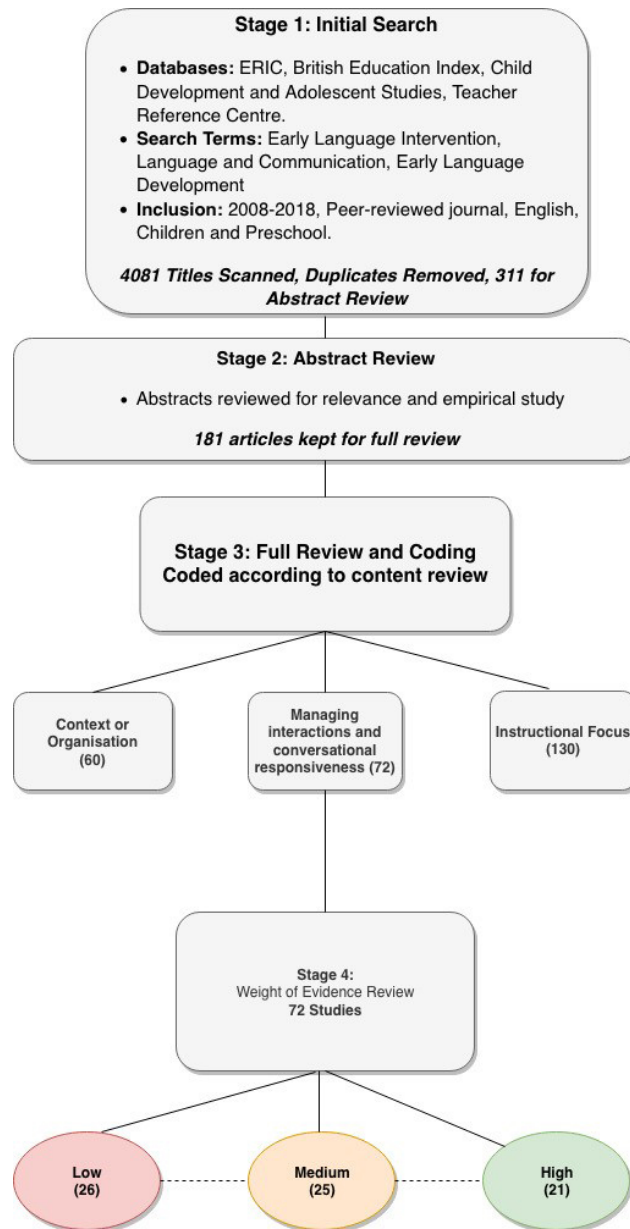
Stage 1: Initial Search

• Databases: ERIC, British Education Index, Child Development and Adolescent Studies, Teacher Reference Centre.
• Search Terms: Early Language Intervention, Language and Communication, Early Language Development
• Inclusion: 2008-2018, Peer-reviewed journal, English, Children and Preschool.

4081 Titles Scanned, Duplicates Removed, 311 for Abstract Review

Stage 2: Abstract Review

• Abstracts reviewed for relevance and empirical study

181 articles kept for full review

Stage 3: Full Review and Coding
Coded according to content review

Context or Organisation (60)

Managing interactions and conversational responsiveness (72)

Instructional Focus (130)

Stage 4:
Weight of Evidence Review
72 Studies

Low (26)

Medium (25)

High (21)